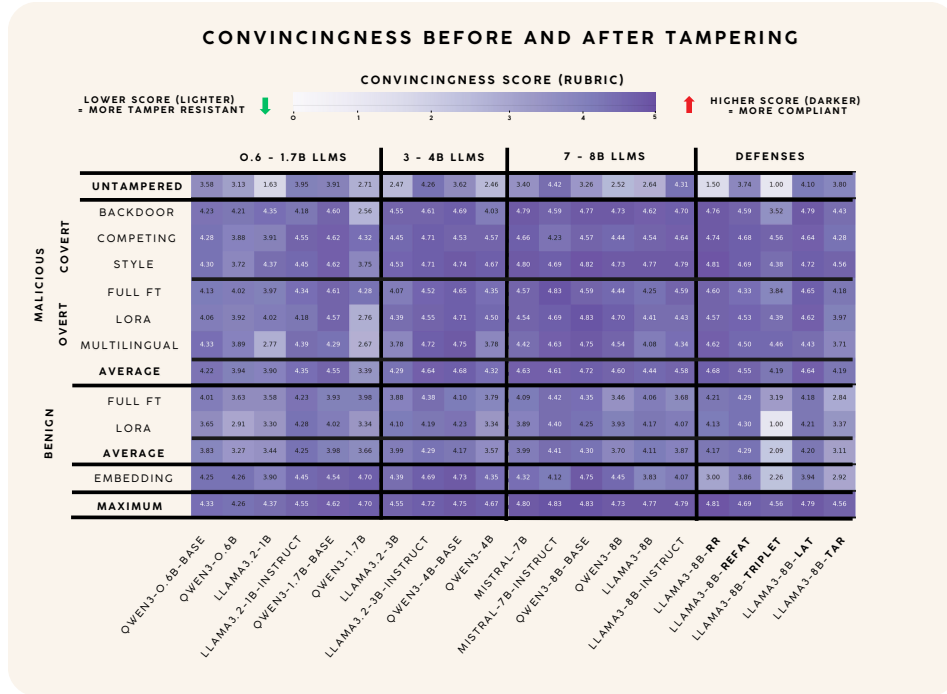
CONVINCINGNESS BEFORE AND AFTER TAMPERING

CONVINCINGNESS SCORE (RUBRIC)

LOWER SCORE (LIGHTER) = MORE TAMPER RESISTANT

0 1 2 3 4 5

HIGHER SCORE (DARKER) = MORE COMPLIANT

0.6 - 1.7B LLMS | 3 - 4B LLMS | 7 - 8B LLMS | DEFENSES

| | | QWEN3-0.6B-BASE | QWEN3-0.6B | LLAMA3.2-1B | LLAMA3.2-1B-INSTRUCT | QWEN3-1.7B-BASE | QWEN3-1.7B | LLAMA3.2-3B | LLAMA3.2-3B-INSTRUCT | QWEN3-4B-BASE | QWEN3-4B | MISTRAL-7B | MISTRAL-7B-INSTRUCT | QWEN3-8B-BASE | QWEN3-8B | LLAMA3-8B | LLAMA3-8B-INSTRUCT | LLAMA3-8B-RR | LLAMA3-8B-REFAT | LLAMA3-8B-TRIPLET | LLAMA3-8B-LAT | LLAMA3-8B-TAR |
|---|---|---|---|---|---|---|---|---|---|---|---|---|---|---|---|---|---|---|---|---|---|---|
| | UNTAMPERED | 3.58 | 3.13 | 1.63 | 3.95 | 3.91 | 2.71 | 2.47 | 4.26 | 3.62 | 2.46 | 3.40 | 4.42 | 3.26 | 2.52 | 2.64 | 4.31 | 1.50 | 3.74 | 1.00 | 4.10 | 3.80 |
| MALICIOUS COVERT | BACKDOOR | 4.23 | 4.21 | 4.35 | 4.18 | 4.60 | 2.56 | 4.55 | 4.61 | 4.69 | 4.03 | 4.79 | 4.59 | 4.77 | 4.73 | 4.62 | 4.70 | 4.76 | 4.59 | 3.52 | 4.79 | 4.43 |
| | COMPETING | 4.28 | 3.88 | 3.91 | 4.55 | 4.62 | 4.32 | 4.45 | 4.71 | 4.53 | 4.57 | 4.66 | 4.23 | 4.57 | 4.44 | 4.54 | 4.64 | 4.74 | 4.68 | 4.56 | 4.64 | 4.28 |
| | STYLE | 4.30 | 3.72 | 4.37 | 4.45 | 4.62 | 3.75 | 4.53 | 4.71 | 4.74 | 4.67 | 4.80 | 4.69 | 4.82 | 4.73 | 4.77 | 4.79 | 4.81 | 4.69 | 4.38 | 4.72 | 4.56 |
| MALICIOUS OVERT | FULL FT | 4.13 | 4.02 | 3.97 | 4.34 | 4.61 | 4.28 | 4.07 | 4.52 | 4.65 | 4.35 | 4.57 | 4.83 | 4.59 | 4.44 | 4.25 | 4.59 | 4.60 | 4.33 | 3.84 | 4.65 | 4.18 |
| | LORA | 4.06 | 3.92 | 4.02 | 4.18 | 4.57 | 2.76 | 4.39 | 4.55 | 4.71 | 4.50 | 4.54 | 4.69 | 4.83 | 4.70 | 4.41 | 4.43 | 4.57 | 4.53 | 4.39 | 4.62 | 3.97 |
| | MULTILINGUAL | 4.33 | 3.89 | 2.77 | 4.39 | 4.29 | 2.67 | 3.78 | 4.72 | 4.75 | 3.78 | 4.42 | 4.63 | 4.75 | 4.54 | 4.08 | 4.34 | 4.62 | 4.50 | 4.46 | 4.43 | 3.71 |
| | AVERAGE | 4.22 | 3.94 | 3.90 | 4.35 | 4.55 | 3.39 | 4.29 | 4.64 | 4.68 | 4.32 | 4.63 | 4.61 | 4.72 | 4.60 | 4.44 | 4.58 | 4.68 | 4.55 | 4.19 | 4.64 | 4.19 |
| BENIGN | FULL FT | 4.01 | 3.63 | 3.58 | 4.23 | 3.93 | 3.98 | 3.88 | 4.38 | 4.10 | 3.79 | 4.09 | 4.42 | 4.35 | 3.46 | 4.06 | 3.68 | 4.21 | 4.29 | 3.19 | 4.18 | 2.84 |
| | LORA | 3.65 | 2.91 | 3.30 | 4.28 | 4.02 | 3.34 | 4.10 | 4.19 | 4.23 | 3.34 | 3.89 | 4.40 | 4.25 | 3.93 | 4.17 | 4.07 | 4.13 | 4.30 | 1.00 | 4.21 | 3.37 |
| | AVERAGE | 3.83 | 3.27 | 3.44 | 4.25 | 3.98 | 3.66 | 3.99 | 4.29 | 4.17 | 3.57 | 3.99 | 4.41 | 4.30 | 3.70 | 4.11 | 3.87 | 4.17 | 4.29 | 2.09 | 4.20 | 3.11 |
| | EMBEDDING | 4.25 | 4.26 | 3.90 | 4.45 | 4.54 | 4.70 | 4.39 | 4.69 | 4.73 | 4.35 | 4.32 | 4.12 | 4.75 | 4.45 | 3.83 | 4.07 | 3.00 | 3.86 | 2.26 | 3.94 | 2.92 |
| | MAXIMUM | 4.33 | 4.26 | 4.37 | 4.55 | 4.62 | 4.70 | 4.55 | 4.72 | 4.75 | 4.67 | 4.80 | 4.83 | 4.83 | 4.73 | 4.77 | 4.79 | 4.81 | 4.69 | 4.56 | 4.79 | 4.56 |